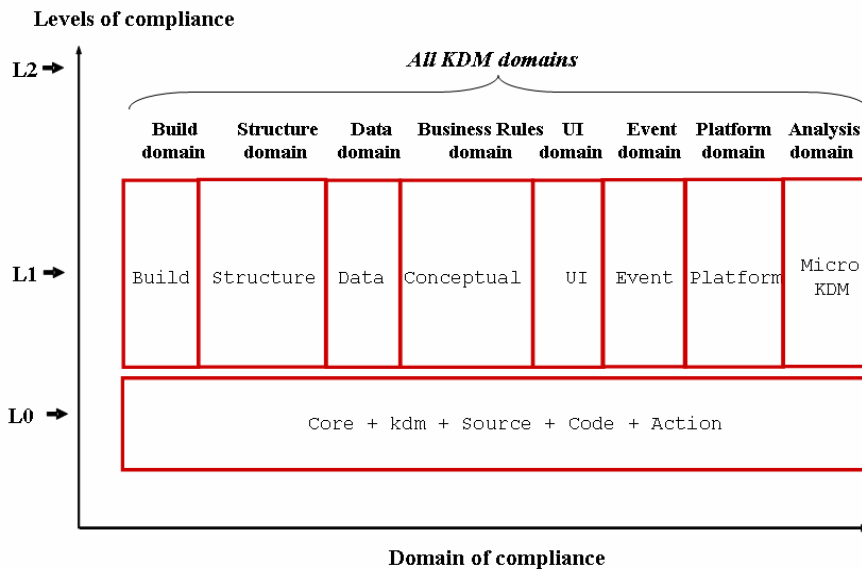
Levels of compliance

L2

All KDM domains

Build domain
Structure domain
Data domain
Business Rules domain
UI domain
Event domain
Platform domain
Analysis domain

L1

Build
Structure
Data
Conceptual
UI
Event
Platform
Micro KDM

L0

Core + kdm + Source + Code + Action

Domain of compliance